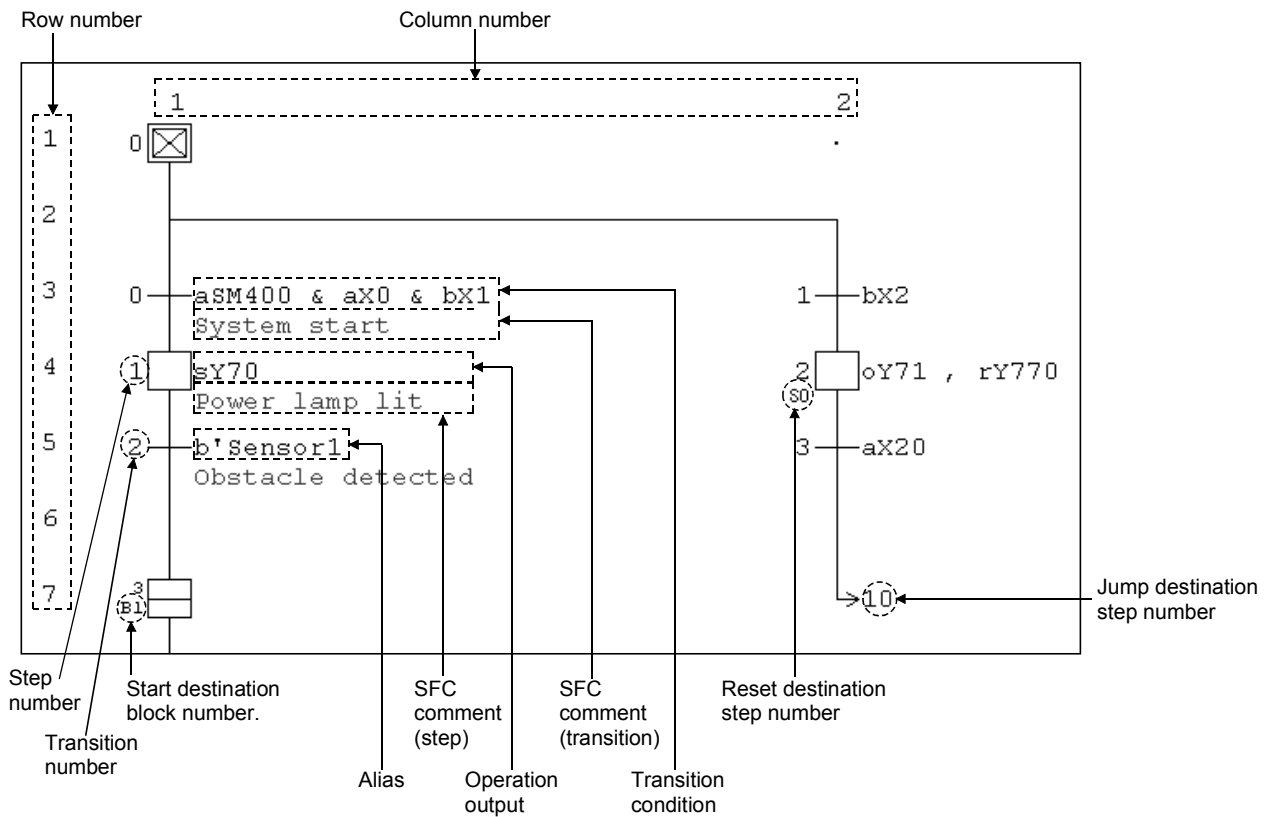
Row number

Column number

1 2

1 2 3 4 5 6 7

0

0 aSM400 & aX0 & bX1
System start

1 bX2

1 sY70
Power lamp lit

2 oY71 , rY770
S0

2 b'Sensor1
Obstacle detected

3 aX20

3
B1

10

Jump destination step number

Step number

Transition number

Start destination block number.

Alias

SFC comment (step)

Operation output

SFC comment (transition)

Transition condition

Reset destination step number